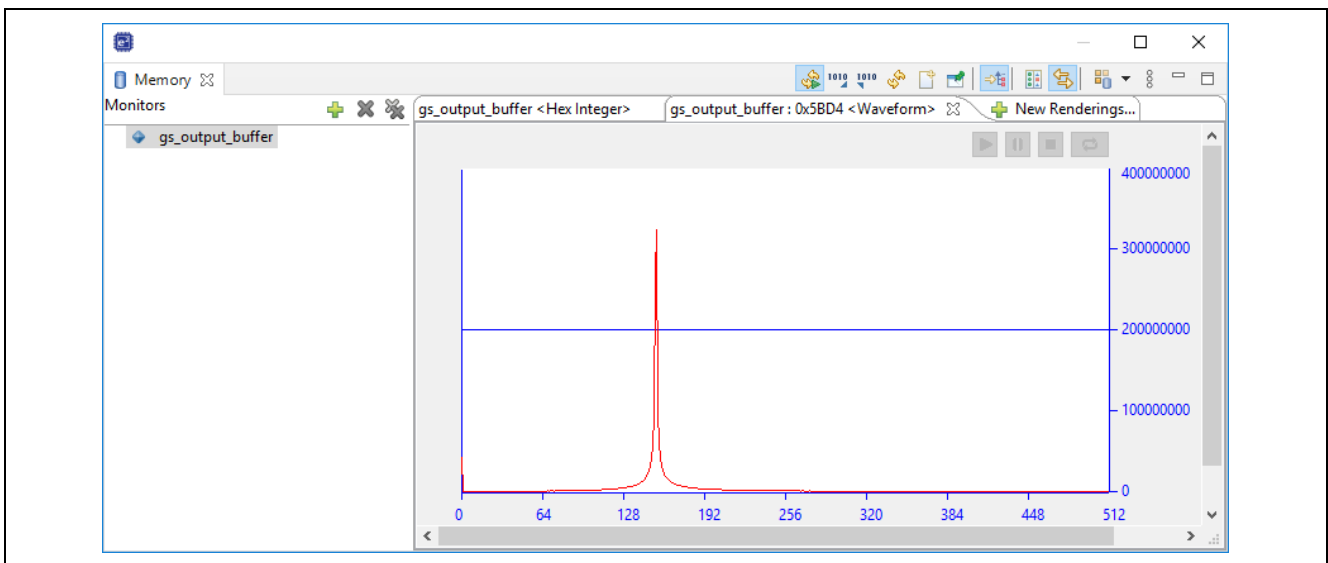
Memory

Monitors

gs_output_buffer

gs_output_buffer <Hex Integer>

gs_output_buffer : 0x5BD4 <Waveform>

New Renderings...

400000000

300000000

200000000

100000000

0

0 64 128 192 256 320 384 448 512